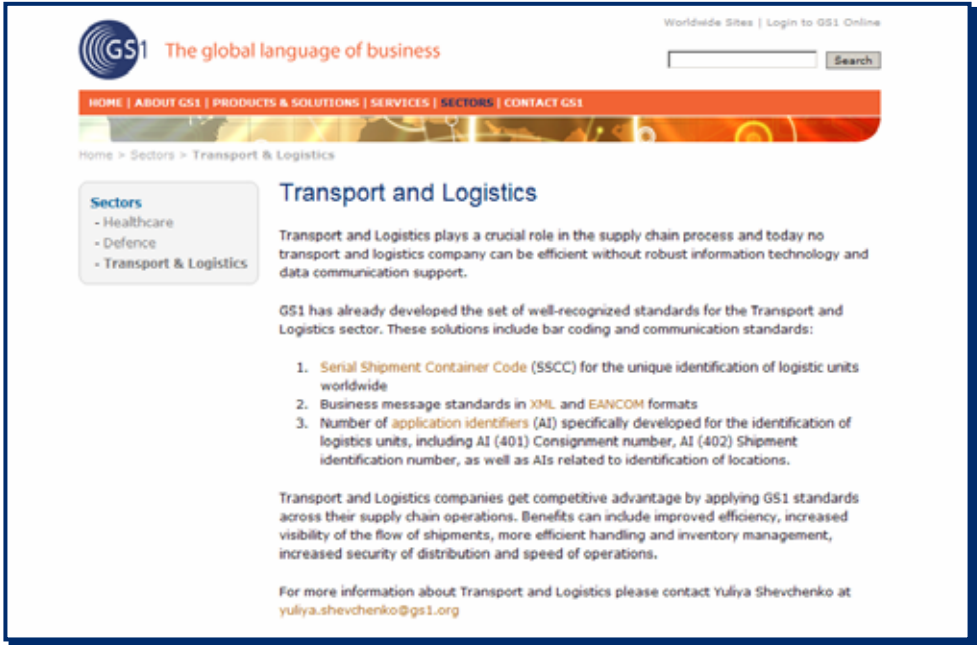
Worldwide Sites | Login to GS1 Online

GS1 The global language of business

Search

HOME | ABOUT GS1 | PRODUCTS & SOLUTIONS | SERVICES | SECTORS | CONTACT GS1

Home > Sectors > Transport & Logistics

Sectors
- Healthcare
- Defence
- Transport & Logistics

Transport and Logistics

Transport and Logistics plays a crucial role in the supply chain process and today no transport and logistics company can be efficient without robust information technology and data communication support.

GS1 has already developed the set of well-recognized standards for the Transport and Logistics sector. These solutions include bar coding and communication standards:

1. Serial Shipment Container Code (SSCC) for the unique identification of logistic units worldwide
2. Business message standards in XML and EANCOM formats
3. Number of application identifiers (AI) specifically developed for the identification of logistics units, including AI (401) Consignment number, AI (402) Shipment identification number, as well as AIs related to identification of locations.

Transport and Logistics companies get competitive advantage by applying GS1 standards across their supply chain operations. Benefits can include improved efficiency, increased visibility of the flow of shipments, more efficient handling and inventory management, increased security of distribution and speed of operations.

For more information about Transport and Logistics please contact Yuliya Shevchenko at yuliya.shevchenko@gs1.org